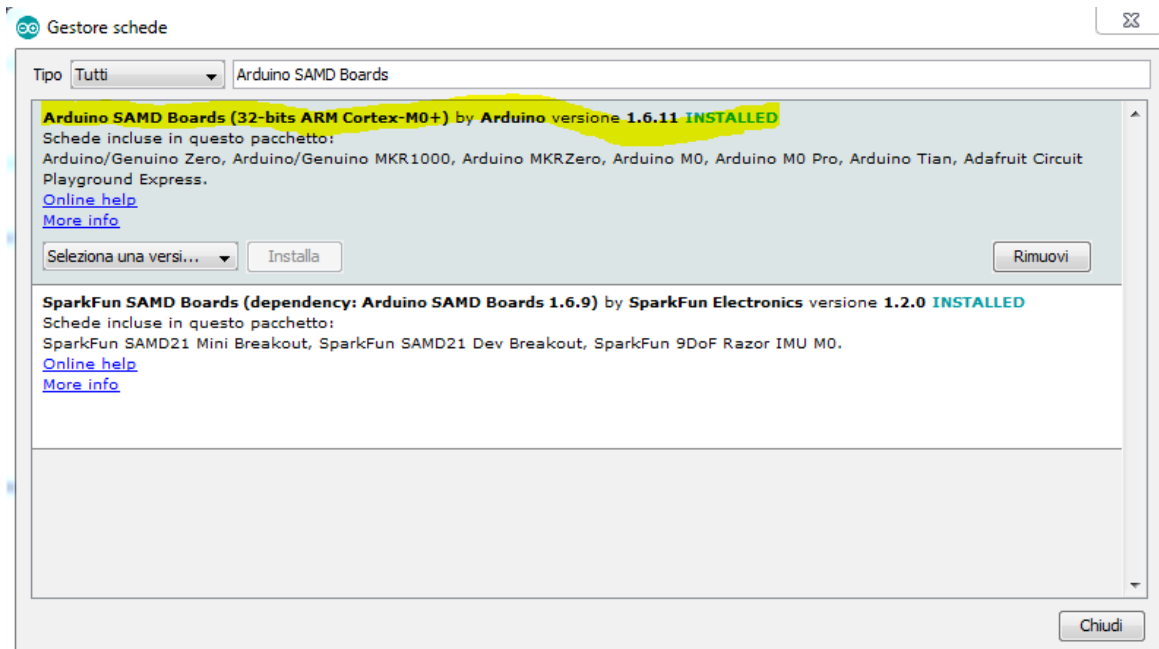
Gestore schede

Tipo Tutti

Arduino SAMD Boards

Arduino SAMD Boards (32-bits ARM Cortex-M0+) by Arduino versione 1.6.11 INSTALLED
Schede incluse in questo pacchetto:
Arduino/Genuino Zero, Arduino/Genuino MKR1000, Arduino MKRZero, Arduino M0, Arduino M0 Pro, Arduino Tian, Adafruit Circuit Playground Express.
Online help
More info

Seleziona una versi...

Installa

Rimuovi

SparkFun SAMD Boards (dependency: Arduino SAMD Boards 1.6.9) by SparkFun Electronics versione 1.2.0 INSTALLED
Schede incluse in questo pacchetto:
SparkFun SAMD21 Mini Breakout, SparkFun SAMD21 Dev Breakout, SparkFun 9DoF Razor IMU M0.
Online help
More info

Chiudi